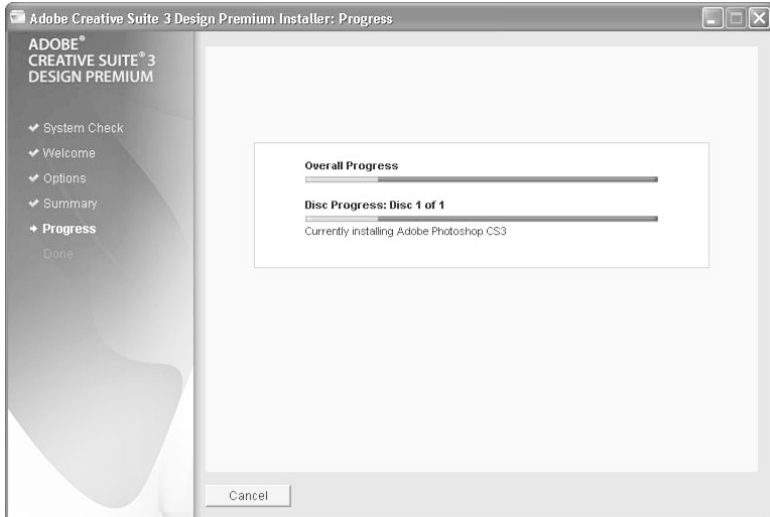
Adobe Creative Suite 3 Design Premium Installer: Progress

ADOBE®
CREATIVE SUITE® 3
DESIGN PREMIUM

✔ System Check
✔ Welcome
✔ Options
✔ Summary
➔ Progress
Done

Overall Progress

Disc Progress: Disc 1 of 1

Currently installing Adobe Photoshop CS3

Cancel